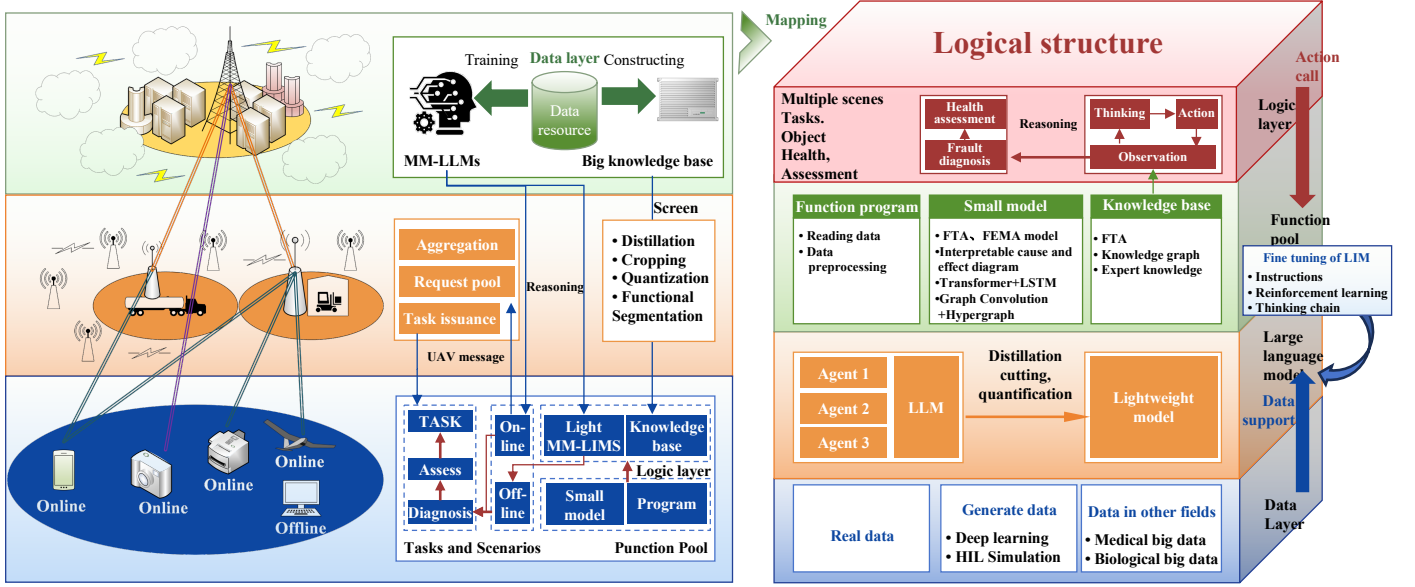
Training Data layer Constructing

Data resource

MM-LLMs Big knowledge base

Screen

• Distillation
• Cropping
• Quantization
• Functional Segmentation

Aggregation

Request pool

Task issuance

Reasoning

UAV message

TASK

Assess

Diagnosis

On-line

Off-line

Light MM-LIMS

Knowledge base

Logic layer

Small model

Program

Tasks and Scenarios Punction Pool

Online

Online

Online

Online

Offline

Mapping

Logical structure

Action call

Logic layer

Multiple scenes Tasks. Object Health, Assessment

Health assessment

Fault diagnosis

Reasoning

Thinking

Action

Observation

Function program

• Reading data
• Data preprocessing

Small model

• FTA、FEMA model
• Interpretable cause and effect diagram
• Transformer+LSTM
• Graph Convolution +Hypergraph

Knowledge base

• FTA
• Knowledge graph
• Expert knowledge

Function pool

Fine tuning of LIM

• Instructions
• Reinforcement learning
• Thinking chain

Large language model

Data support

Agent 1

Agent 2

Agent 3

LLM

Distillation cutting, quantification

Lightweight model

Real data

Generate data

• Deep learning
• HIL Simulation

Data in other fields

• Medical big data
• Biological big data

Data Layer